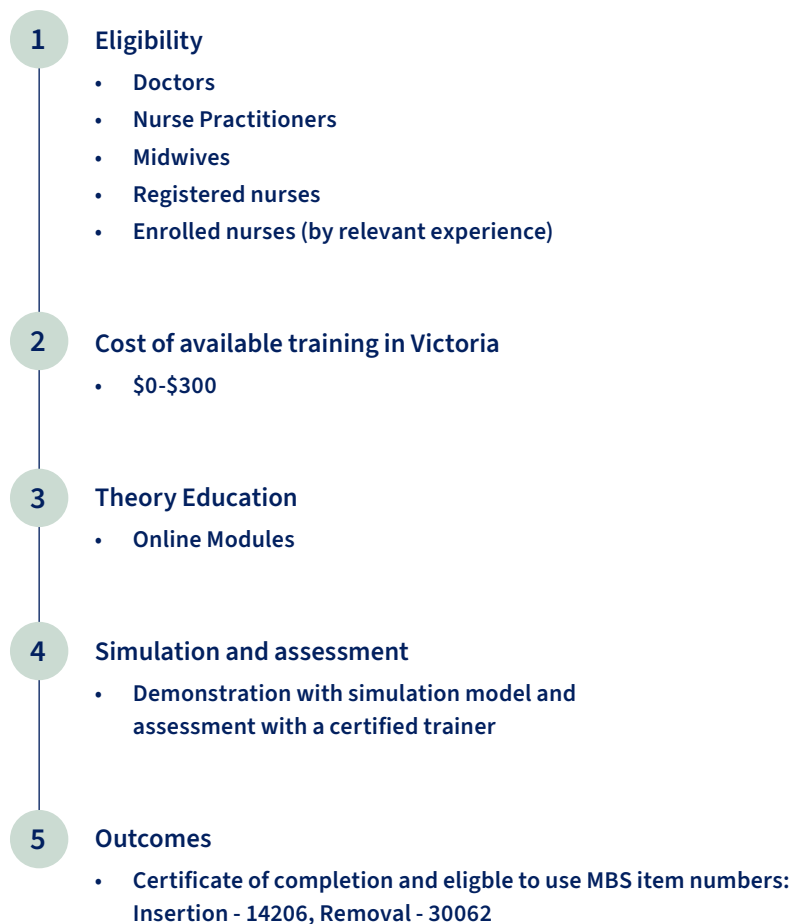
1
Eligibility
• Doctors
• Nurse Practitioners
• Midwives
• Registered nurses
• Enrolled nurses (by relevant experience)

2
Cost of available training in Victoria
• $0-$300

3
Theory Education
• Online Modules

4
Simulation and assessment
• Demonstration with simulation model and assessment with a certified trainer

5
Outcomes
• Certificate of completion and eligble to use MBS item numbers: Insertion - 14206, Removal - 30062